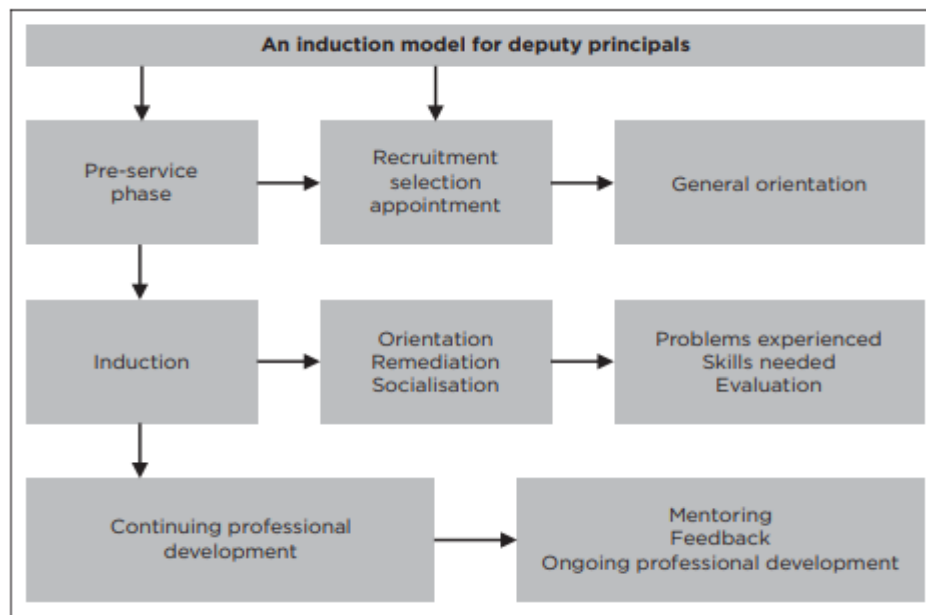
An induction model for deputy principals

Pre-service phase

Recruitment selection appointment

General orientation

Induction

Orientation Remediation Socialisation

Problems experienced Skills needed Evaluation

Continuing professional development

Mentoring Feedback Ongoing professional development